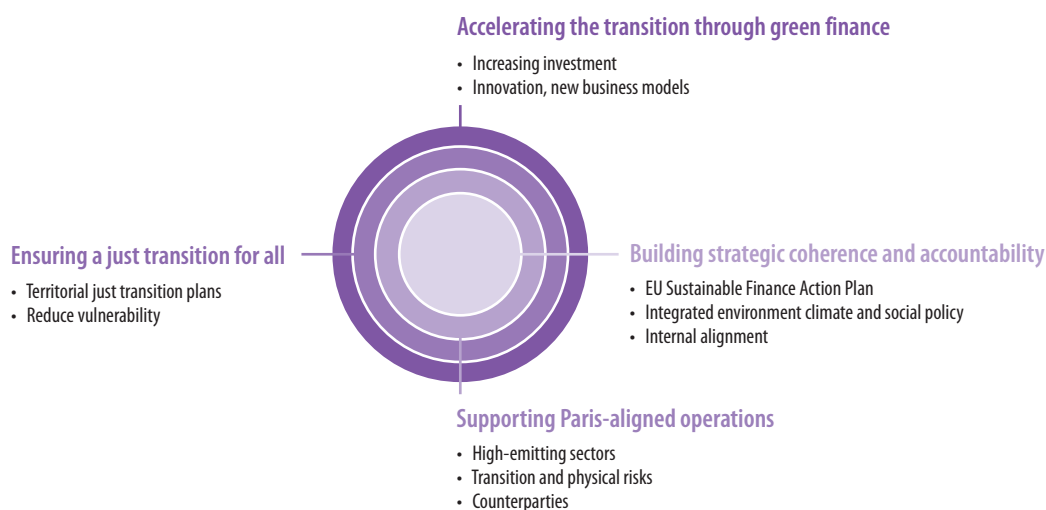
Accelerating the transition through green finance

- Increasing investment
- Innovation, new business models

Ensuring a just transition for all

- Territorial just transition plans
- Reduce vulnerability

Building strategic coherence and accountability

- EU Sustainable Finance Action Plan
- Integrated environment climate and social policy
- Internal alignment

Supporting Paris-aligned operations

- High-emitting sectors
- Transition and physical risks
- Counterparties